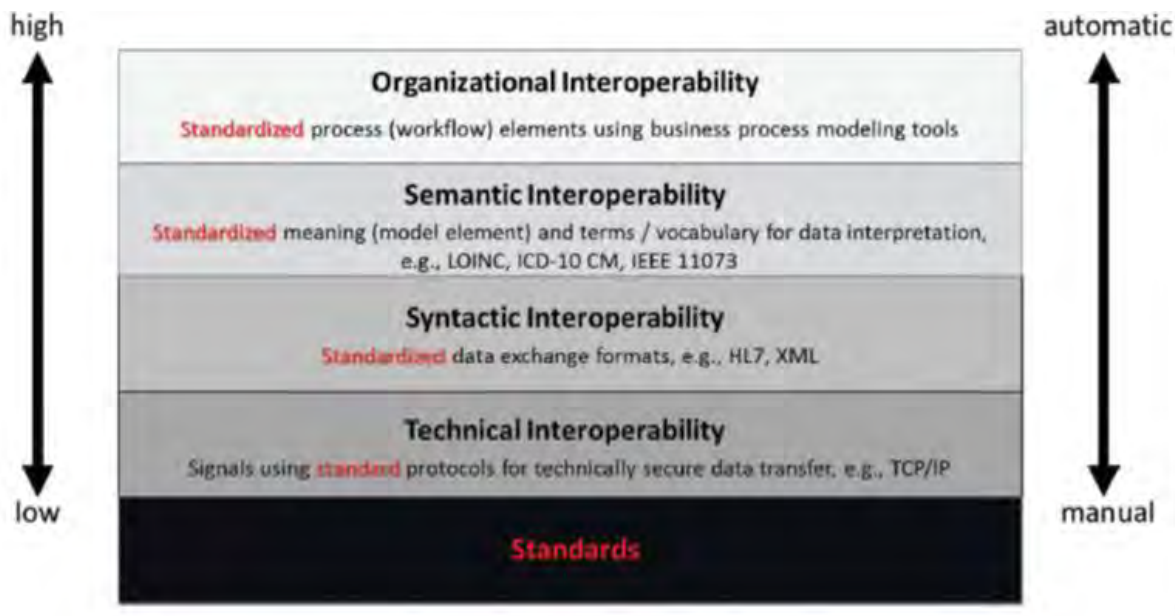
high

automatic

Organizational Interoperability

Standardized process (workflow) elements using business process modeling tools

Semantic Interoperability

Standardized meaning (model element) and terms / vocabulary for data interpretation, e.g., LOINC, ICD-10 CM, IEEE 11073

Syntactic Interoperability

Standardized data exchange formats, e.g., HL7, XML

Technical Interoperability

Signals using standard protocols for technically secure data transfer, e.g., TCP/IP

low

manual

Standards